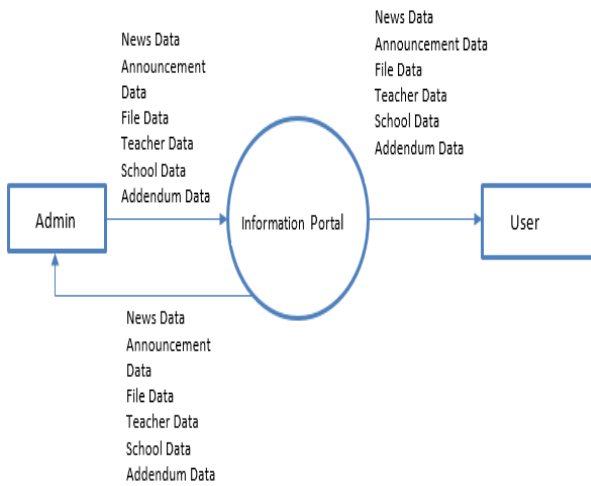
News Data
Announcement Data
File Data
Teacher Data
School Data
Addendum Data

News Data
Announcement Data
File Data
Teacher Data
School Data
Addendum Data

Admin

Information Portal

User

News Data
Announcement Data
File Data
Teacher Data
School Data
Addendum Data